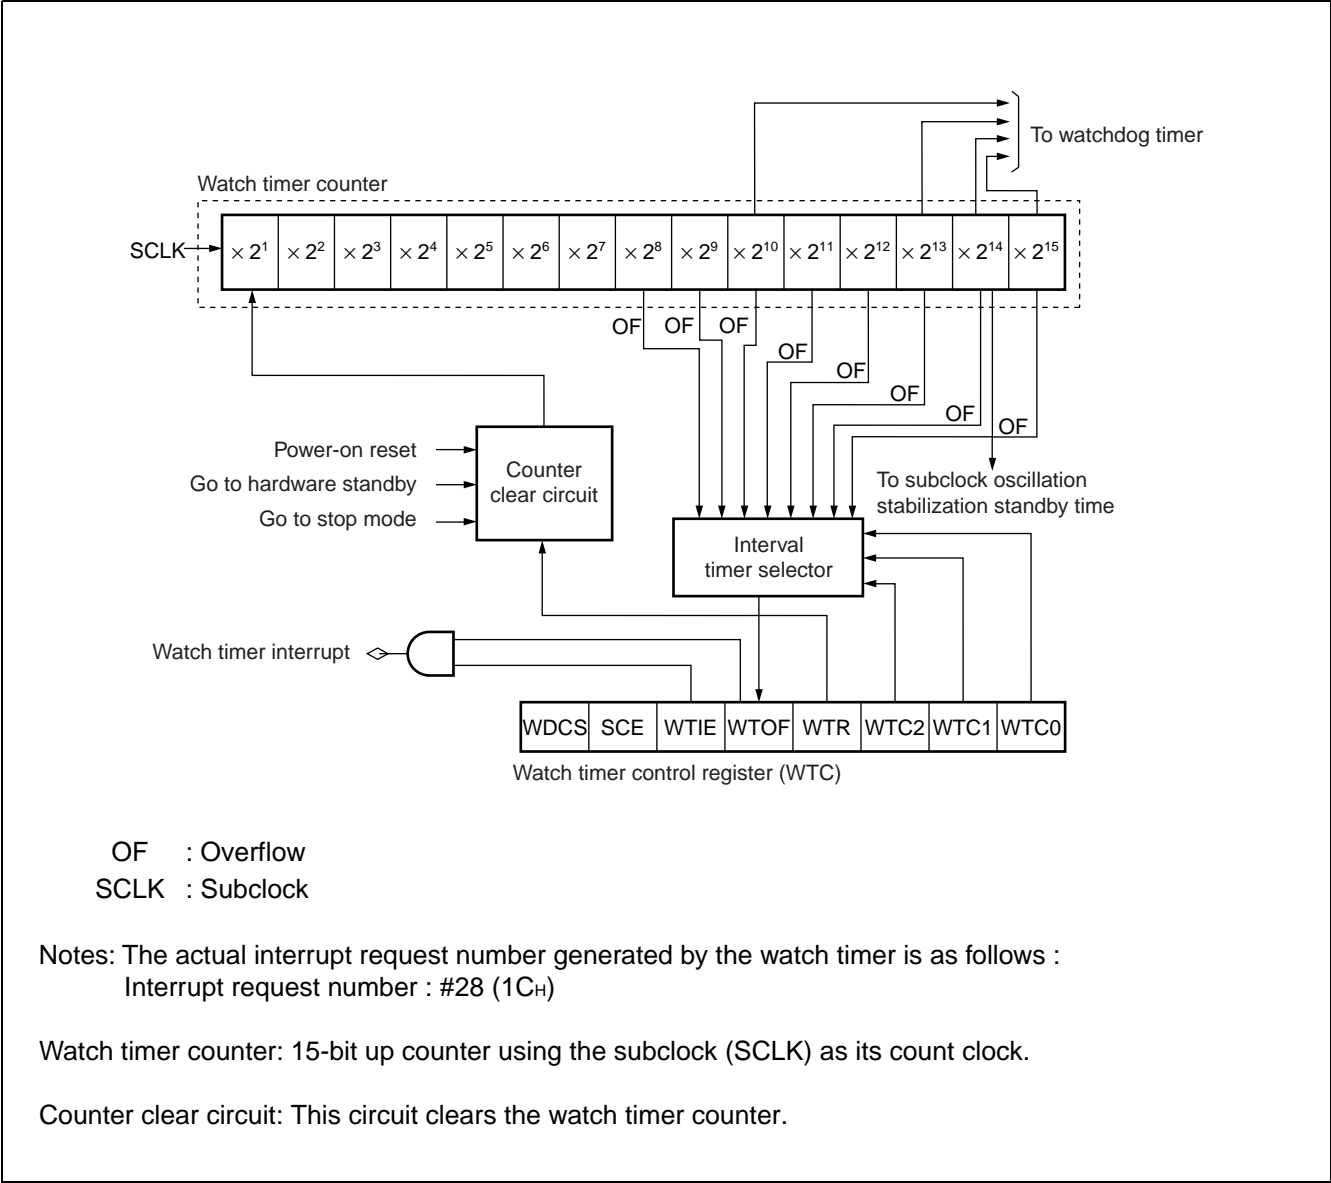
To watchdog timer

Watch timer counter

SCLK $\times 2^1$ $\times 2^2$ $\times 2^3$ $\times 2^4$ $\times 2^5$ $\times 2^6$ $\times 2^7$ $\times 2^8$ $\times 2^9$ $\times 2^{10}$ $\times 2^{11}$ $\times 2^{12}$ $\times 2^{13}$ $\times 2^{14}$ $\times 2^{15}$

OF OF OF OF OF OF OF OF

Power-on reset
Go to hardware standby
Go to stop mode

Counter clear circuit

To subclock oscillation stabilization standby time

Interval timer selector

Watch timer interrupt

| WDCS | SCE | WTIE | WTOF | WTR | WTC2 | WTC1 | WTC0 |
|---|---|---|---|---|---|---|---|

Watch timer control register (WTC)

OF : Overflow
SCLK : Subclock

Notes: The actual interrupt request number generated by the watch timer is as follows :
Interrupt request number : #28 ($1C_H$)

Watch timer counter: 15-bit up counter using the subclock (SCLK) as its count clock.

Counter clear circuit: This circuit clears the watch timer counter.